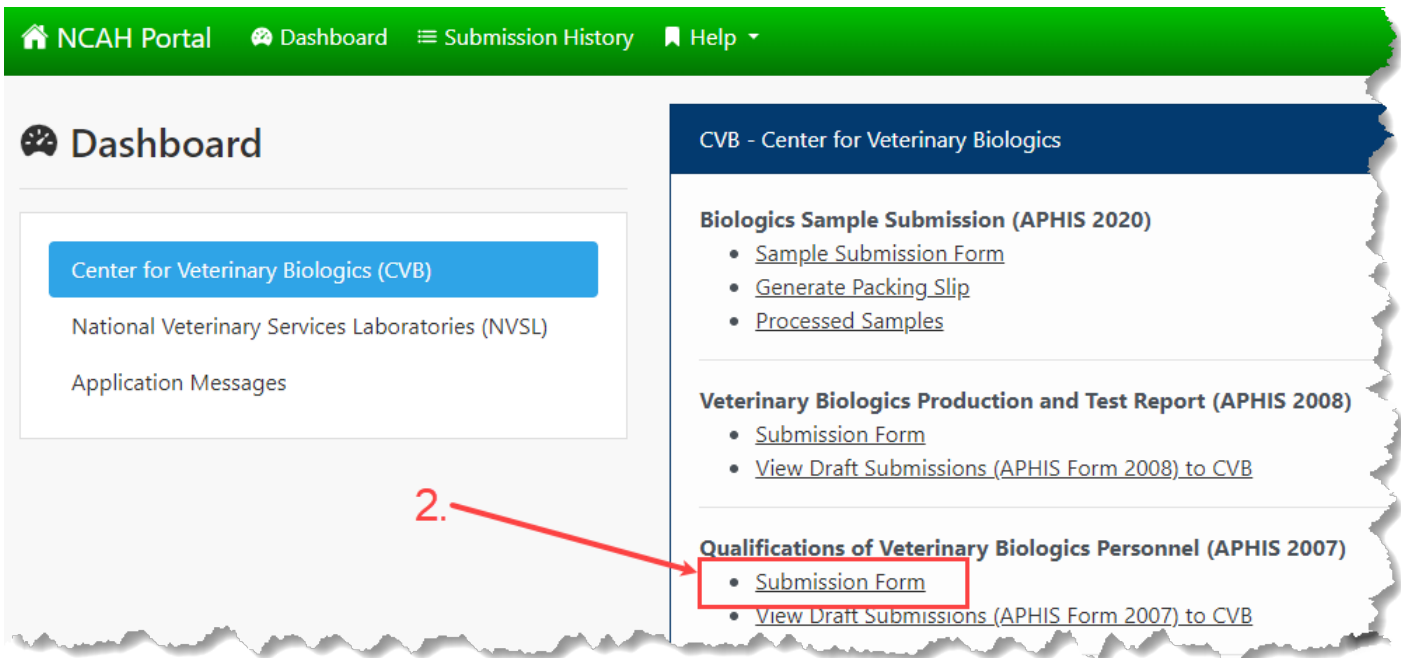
NCAH Portal Dashboard Submission History Help

Dashboard

Center for Veterinary Biologics (CVB)

National Veterinary Services Laboratories (NVSL)

Application Messages

CVB - Center for Veterinary Biologics

**Biologics Sample Submission (APHIS 2020)**
- Sample Submission Form
- Generate Packing Slip
- Processed Samples

**Veterinary Biologics Production and Test Report (APHIS 2008)**
- Submission Form
- View Draft Submissions (APHIS Form 2008) to CVB

2.

**Qualifications of Veterinary Biologics Personnel (APHIS 2007)**
- Submission Form
- View Draft Submissions (APHIS Form 2007) to CVB